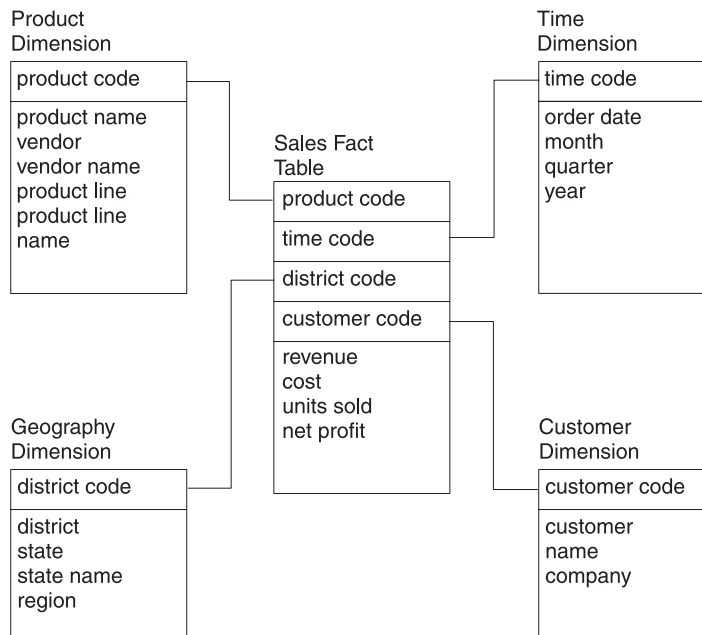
Product Dimension

product code

product name
vendor
vendor name
product line
product line name

Time Dimension

time code

order date
month
quarter
year

Sales Fact Table

product code

time code

district code

customer code

revenue
cost
units sold
net profit

Geography Dimension

district code

district
state
state name
region

Customer Dimension

customer code

customer name
company